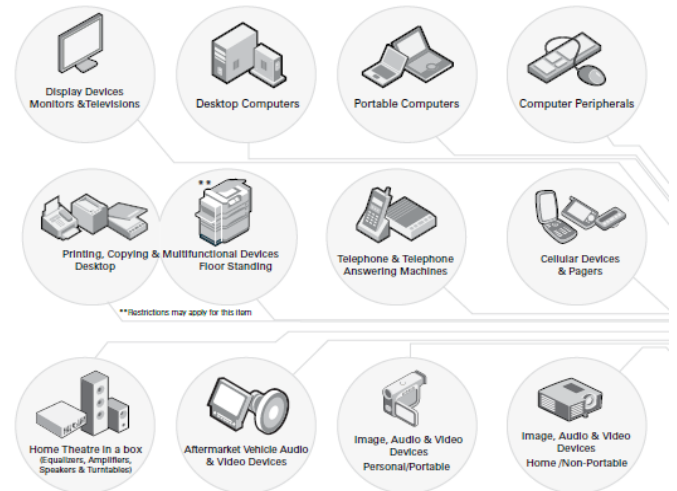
Display Devices
Monitors &Televisions

Desktop Computers

Portable Computers

Computer Peripherals

**

Printing, Copying & Multifunctional Devices
Desktop

Floor Standing

**Restrictions may apply for this item

Telephone & Telephone Answering Machines

Cellular Devices & Pagers

Home Theatre in a box (Equalizers, Amplifiers, Speakers & Turntables)

Aftermarket Vehicle Audio & Video Devices

Image, Audio & Video Devices
Personal/Portable

Image, Audio & Video Devices
Home /Non-Portable